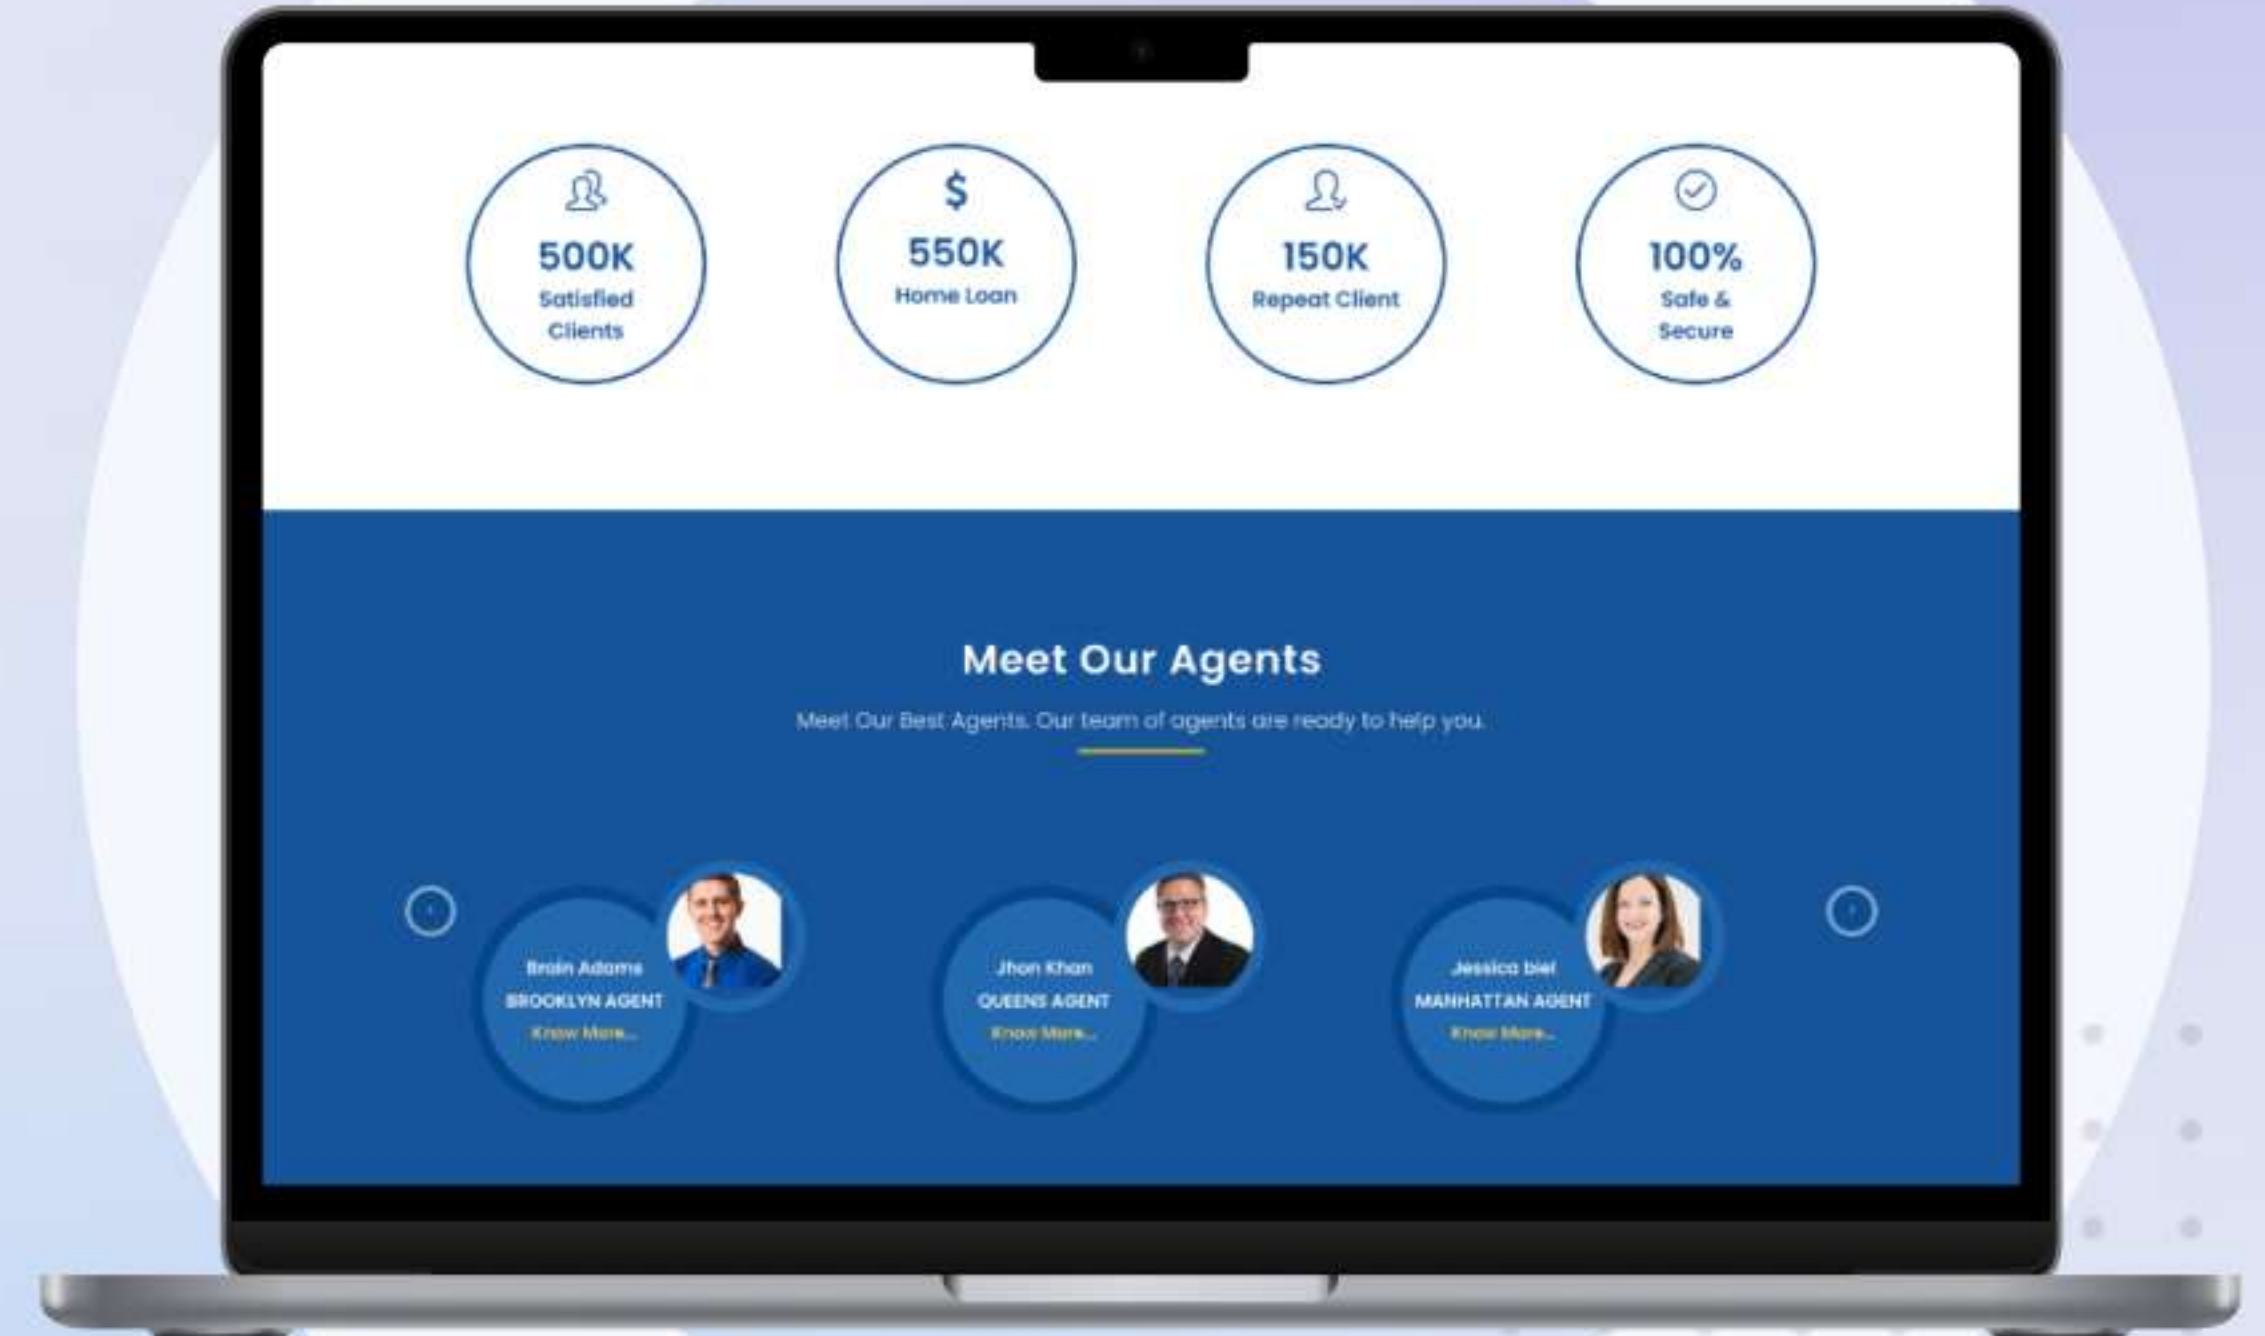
$

500K
Satisfied Clients

550K
Home Loan

150K
Repeat Client

100%
Safe & Secure

Meet Our Agents

Meet Our Best Agents. Our team of agents are ready to help you.

Brain Adams
BROOKLYN AGENT
Know More...

Jhon Khan
QUEENS AGENT
Know More...

Jessica biel
MANHATTAN AGENT
Know More...